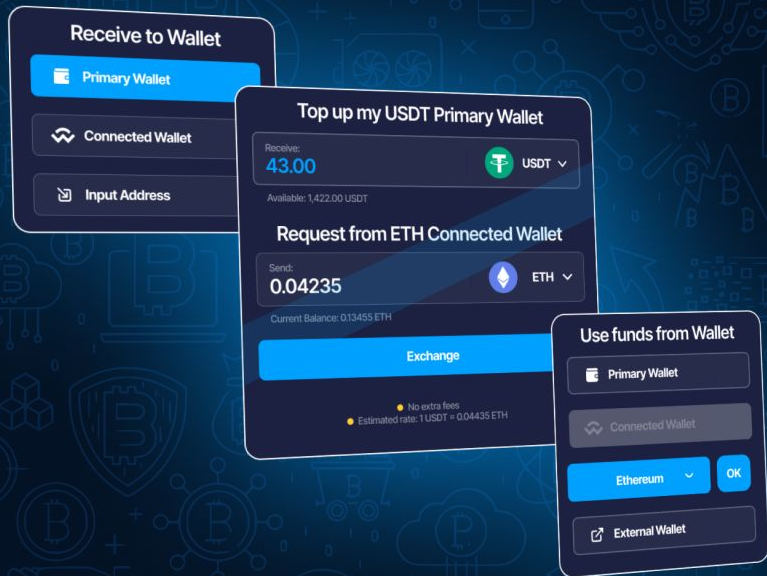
Receive to Wallet

Primary Wallet

Connected Wallet

Input Address

Top up my USDT Primary Wallet

Receive:
43.00

USDT

Available: 1,422.00 USDT

Request from ETH Connected Wallet

Send:
0.04235

ETH

Current Balance: 0.13455 ETH

Exchange

No extra fees
Estimated rate: 1 USDT = 0.04435 ETH

Use funds from Wallet

Primary Wallet

Connected Wallet

Ethereum

OK

External Wallet